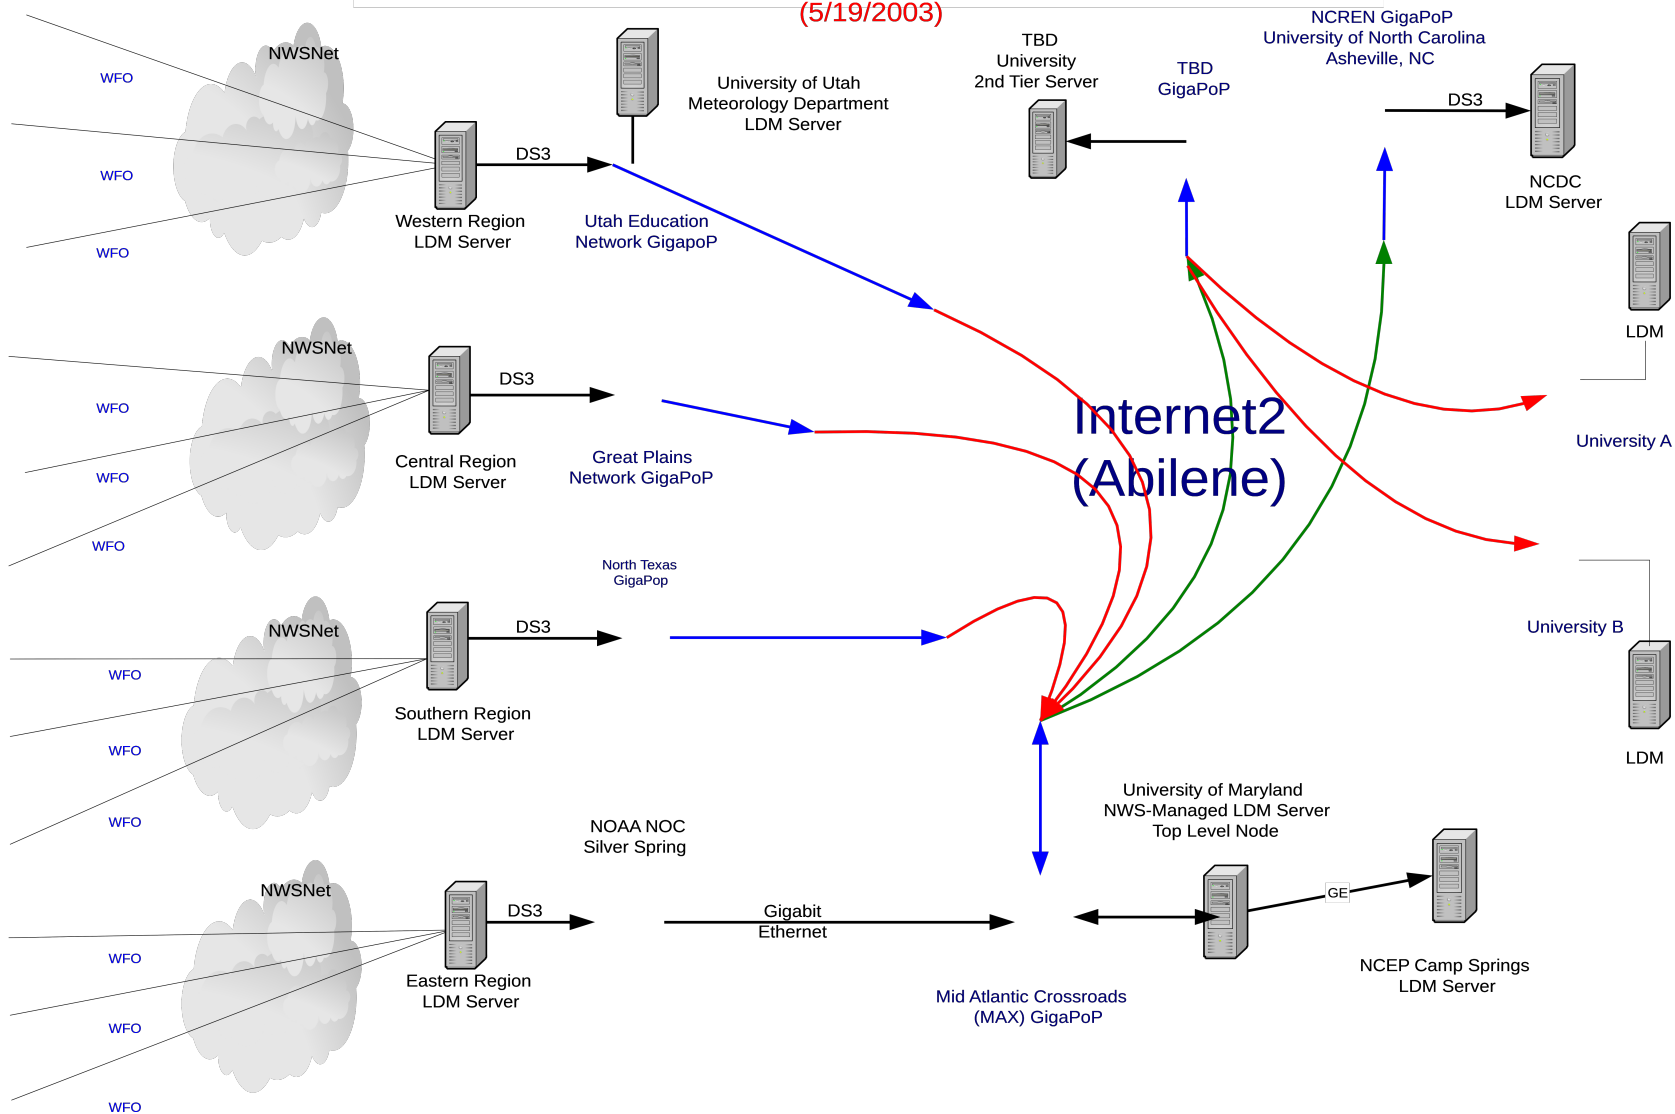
(5/19/2003)

NWSNet
WFO
WFO
WFO
Western Region LDM Server
DS3
University of Utah Meteorology Department LDM Server
Utah Education Network GigapoP

TBD University 2nd Tier Server
TBD GigaPoP
NCREN GigaPoP University of North Carolina Asheville, NC
DS3
NCDC LDM Server
LDM

NWSNet
WFO
WFO
WFO
Central Region LDM Server
DS3
Great Plains Network GigaPoP

Internet2 (Abilene)

University A

North Texas GigaPop

NWSNet
WFO
WFO
WFO
Southern Region LDM Server
DS3

University B
LDM

NOAA NOC Silver Spring
University of Maryland NWS-Managed LDM Server Top Level Node

NWSNet
WFO
WFO
WFO
Eastern Region LDM Server
DS3
Gigabit Ethernet
GE
NCEP Camp Springs LDM Server
Mid Atlantic Crossroads (MAX) GigaPoP